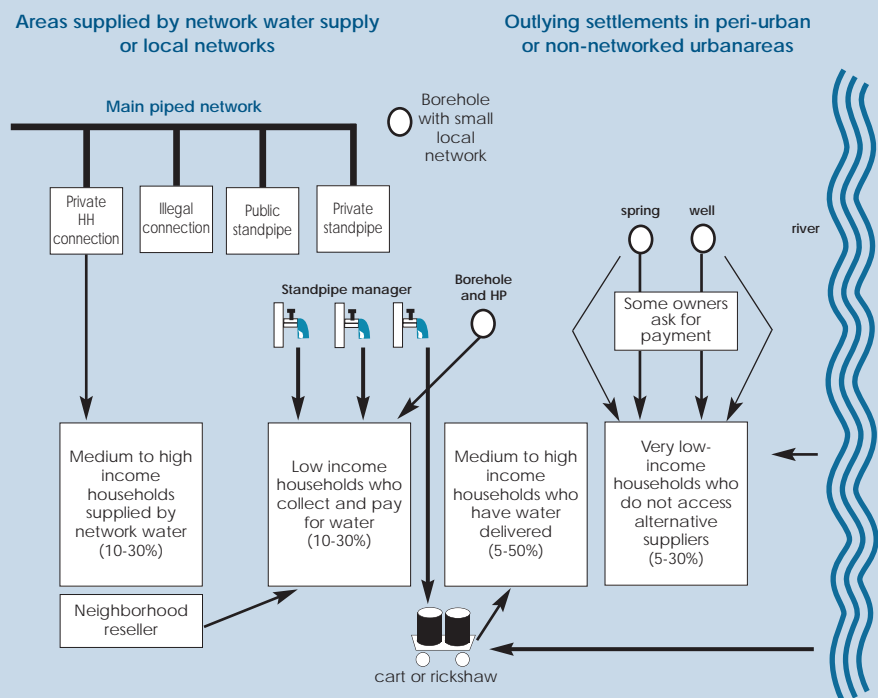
Areas supplied by network water supply or local networks

Outlying settlements in peri-urban or non-networked urbanareas

Main piped network

Borehole with small local network

Private HH connection

Illegal connection

Public standpipe

Private standpipe

spring

well

river

Standpipe manager

Borehole and HP

Some owners ask for payment

Medium to high income households supplied by network water (10-30%)

Low income households who collect and pay for water (10-30%)

Medium to high income households who have water delivered (5-50%)

Very low-income households who do not access alternative suppliers (5-30%)

Neighborhood reseller

cart or rickshaw